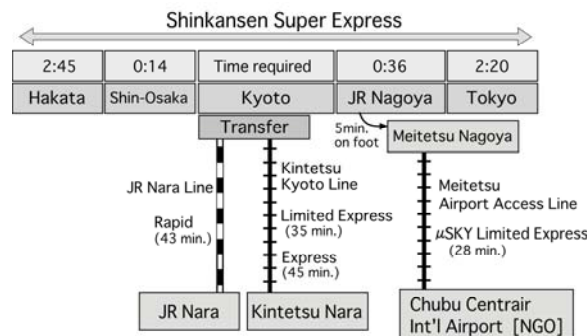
Shinkansen Super Express

| 2:45 | 0:14 | Time required | 0:36 | 2:20 |
|---|---|---|---|---|
| Hakata | Shin-Osaka | Kyoto | JR Nagoya | Tokyo |

Transfer

5min. on foot

Meitetsu Nagoya

JR Nara Line

Rapid (43 min.)

Kintetsu Kyoto Line

Limited Express (35 min.)

Express (45 min.)

Meitetsu Airport Access Line

$\mu$SKY Limited Express (28 min.)

JR Nara

Kintetsu Nara

Chubu Centrair Int'l Airport [NGO]